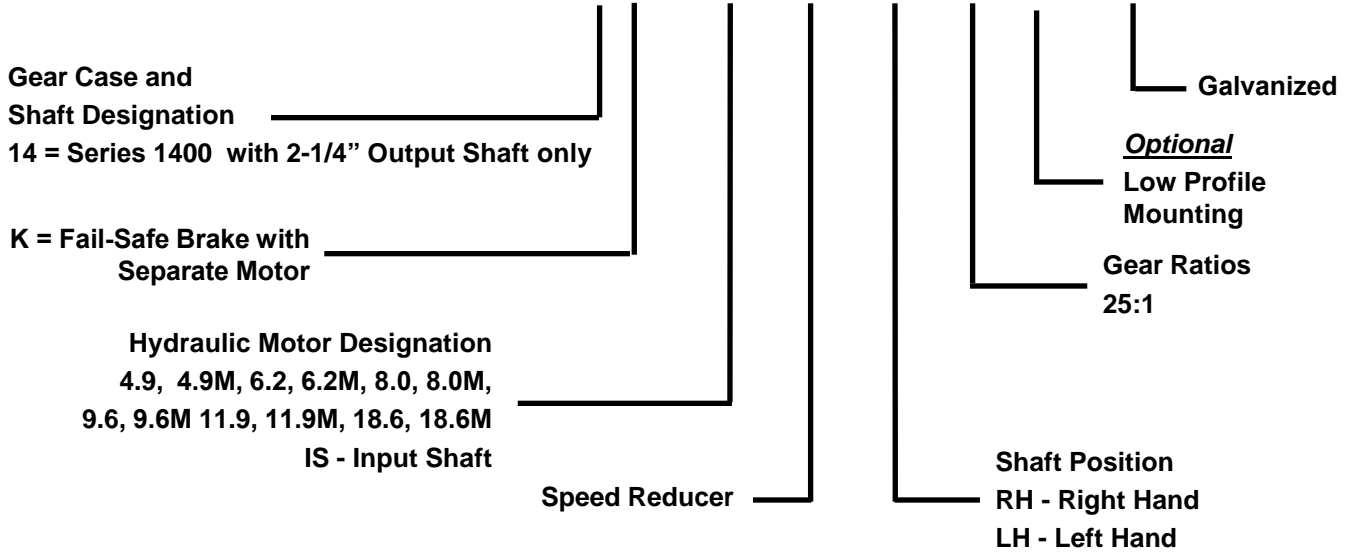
Gear Case and
Shaft Designation
14 = Series 1400 with 2-1/4" Output Shaft only

K = Fail-Safe Brake with
Separate Motor

Hydraulic Motor Designation
4.9, 4.9M, 6.2, 6.2M, 8.0, 8.0M,
9.6, 9.6M 11.9, 11.9M, 18.6, 18.6M
IS - Input Shaft

Speed Reducer

Shaft Position
RH - Right Hand
LH - Left Hand

Gear Ratios
25:1

Optional
Low Profile
Mounting

Galvanized